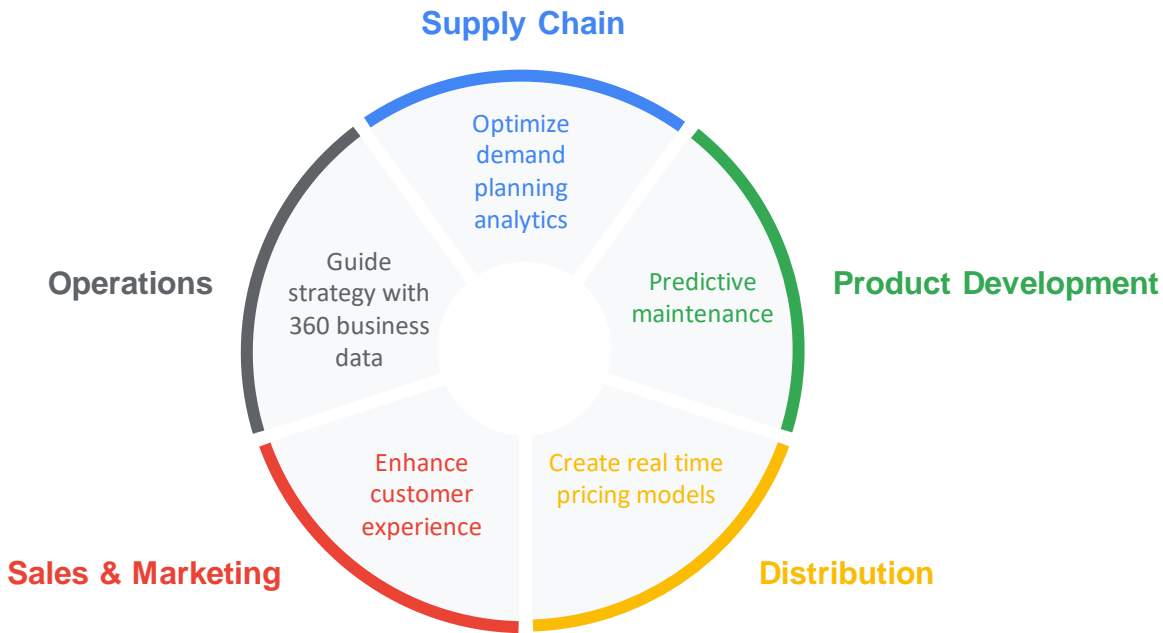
Supply Chain

Optimize demand planning analytics

Operations

Guide strategy with 360 business data

Predictive maintenance

Product Development

Enhance customer experience

Create real time pricing models

Sales & Marketing

Distribution